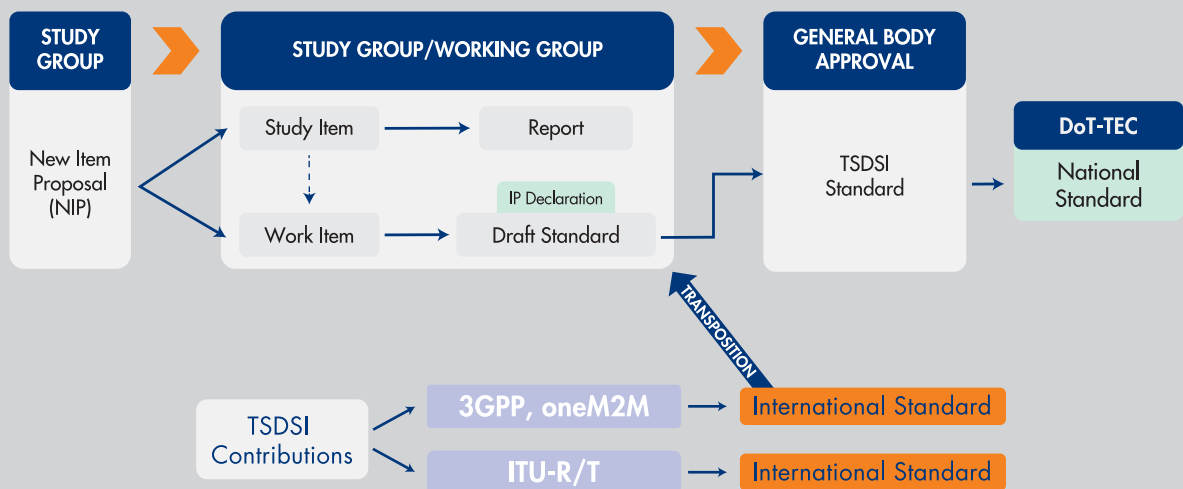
STUDY GROUP

New Item Proposal (NIP)

STUDY GROUP/WORKING GROUP

Study Item

Report

Work Item

IP Declaration

Draft Standard

GENERAL BODY APPROVAL

TSDSI Standard

DoT-TEC

National Standard

TRANSPOSITION

TSDSI Contributions

3GPP, oneM2M

International Standard

ITU-R/T

International Standard